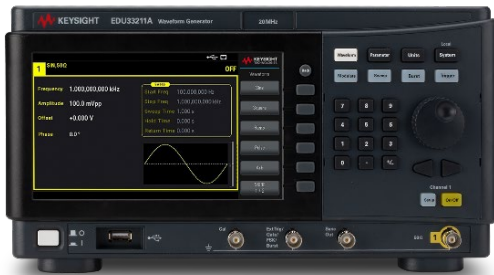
KEYSIGHT EDU33211A Waveform Generator 20MHz

1 SINUSO OFF

Frequency 1,000,000,000 kHz
Amplitude 100.0 mVpp
Offset +0.000 V
Phase 0.0°

Start Freq 100.000,000 Hz
Stop Freq 1,000,000,000 kHz
Sweep Time 1.000 s
Hold Time 0.000 s
Return Time 0.000 s

Waveform
Sine
Square
Ramp
Pulse
Arb

Waveform Parameter Units System
Modulate Sweep Burst Trigger
Local

7 8 9
4 5 6
1 2 3
0 . +/-

Channel 1
Setup On/Off

Ext Trig/Gate/FSK/Burst
Sync Out